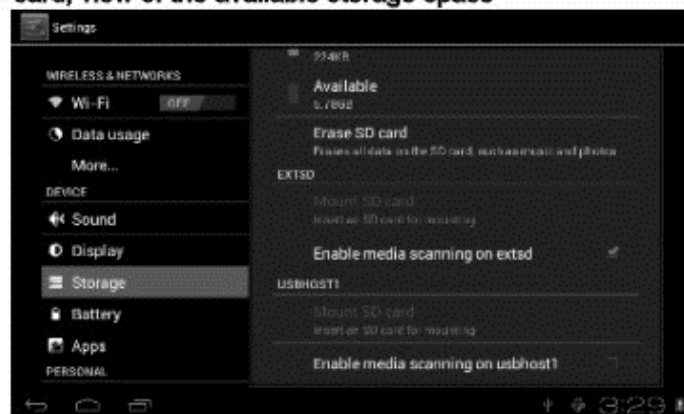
card, view of the available storage space

Settings

WIRELESS & NETWORKS
Wi-Fi OFF
Data usage
More...
DEVICE
Sound
Display
Storage
Battery
Apps
PERSONAL

224KB
Available
5.78GB
Erase SD card
Erases all data on the SD card, such as music and photos
EXTSD
Mount SD card
Insert an SD card for mounting
Enable media scanning on extsd
USBHOST1
Mount SD card
Insert an SD card for mounting
Enable media scanning on usbhost1

3:29